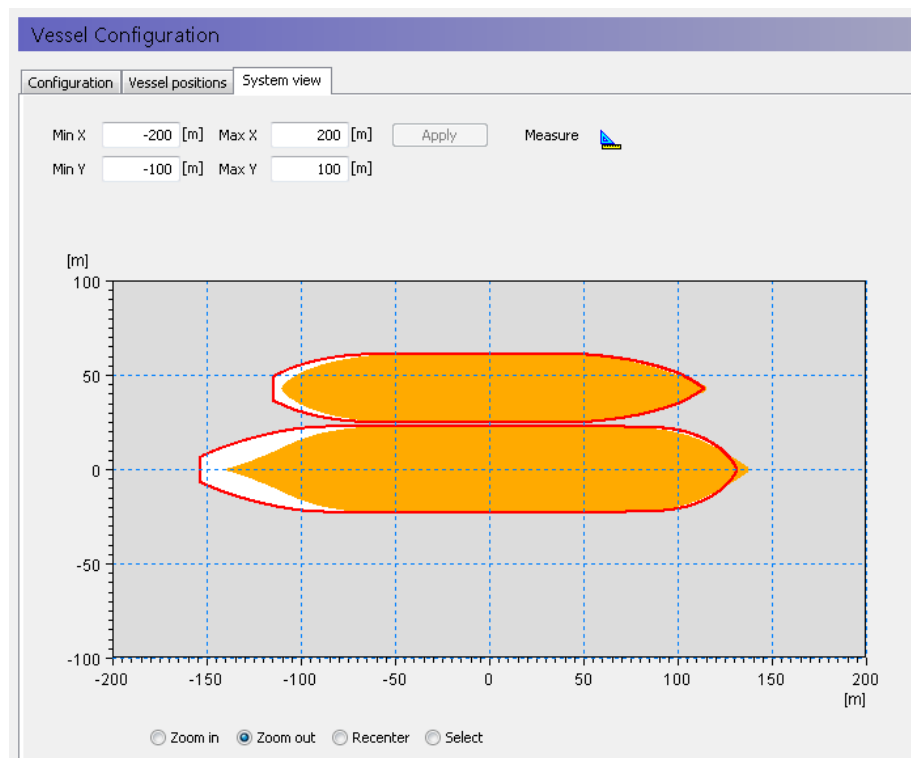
Vessel Configuration

Configuration | Vessel positions | System view

Min X -200 [m] Max X 200 [m] Apply Measure

Min Y -100 [m] Max Y 100 [m]

[m]

100

50

0

-50

-100

-200 -150 -100 -50 0 50 100 150 200

[m]

Zoom in Zoom out Recenter Select